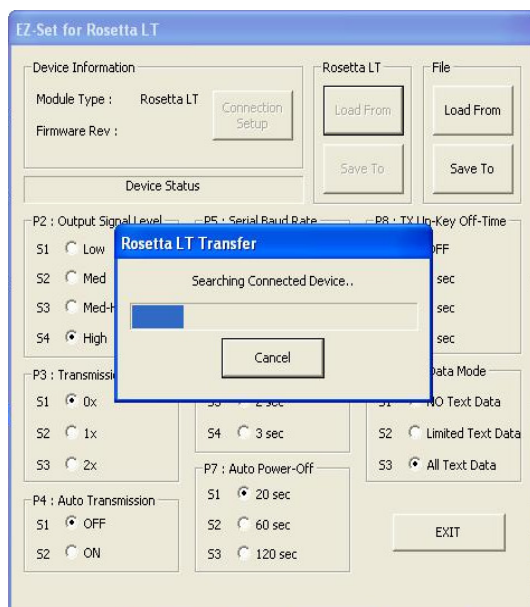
EZ-Set for Rosetta LT

Device Information
Module Type : Rosetta LT
Firmware Rev :
Connection Setup
Device Status

Rosetta LT
Load From
Save To

File
Load From
Save To

P2 : Output Signal Level
S1 Low
S2 Med
S3 Med-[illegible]
S4 High

P5 : Serial Baud Rate

P8 : TX Un-Key Off-Time
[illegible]FF
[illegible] sec
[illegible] sec
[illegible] sec

Rosetta LT Transfer
Searching Connected Device..
Cancel

P3 : Transmissi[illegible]
S1 0x
S2 1x
S3 2x

S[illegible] 2 sec
S4 3 sec

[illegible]Data Mode
S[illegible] NO Text Data
S2 Limited Text Data
S3 All Text Data

P7 : Auto Power-Off
S1 20 sec
S2 60 sec
S3 120 sec

P4 : Auto Transmission
S1 OFF
S2 ON

EXIT